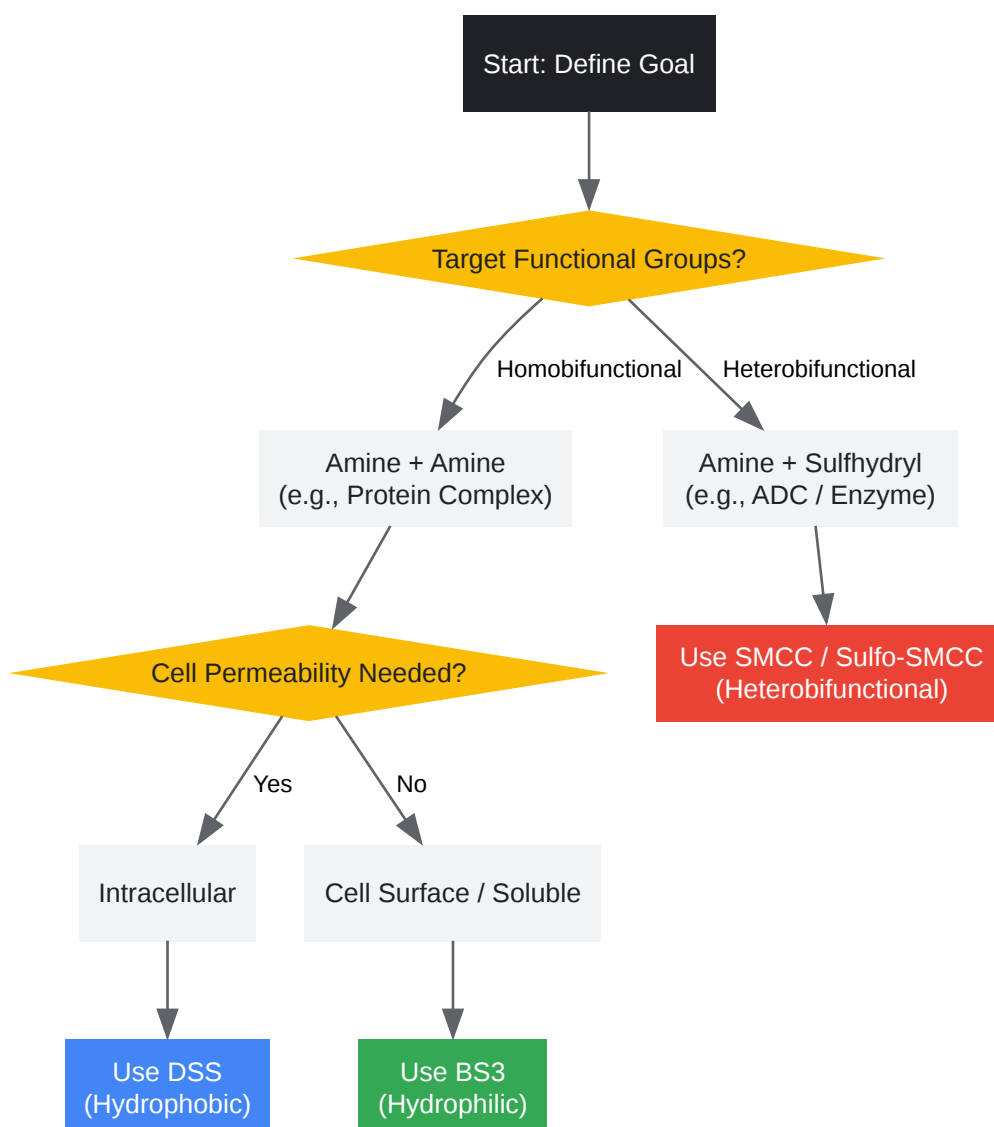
Start: Define Goal

Target Functional Groups?

Homobifunctional

Heterobifunctional

Amine + Amine
(e.g., Protein Complex)

Amine + Sulfhydryl
(e.g., ADC / Enzyme)

Cell Permeability Needed?

Use SMCC / Sulfo-SMCC
(Heterobifunctional)

Yes

No

Intracellular

Cell Surface / Soluble

Use DSS
(Hydrophobic)

Use BS3
(Hydrophilic)